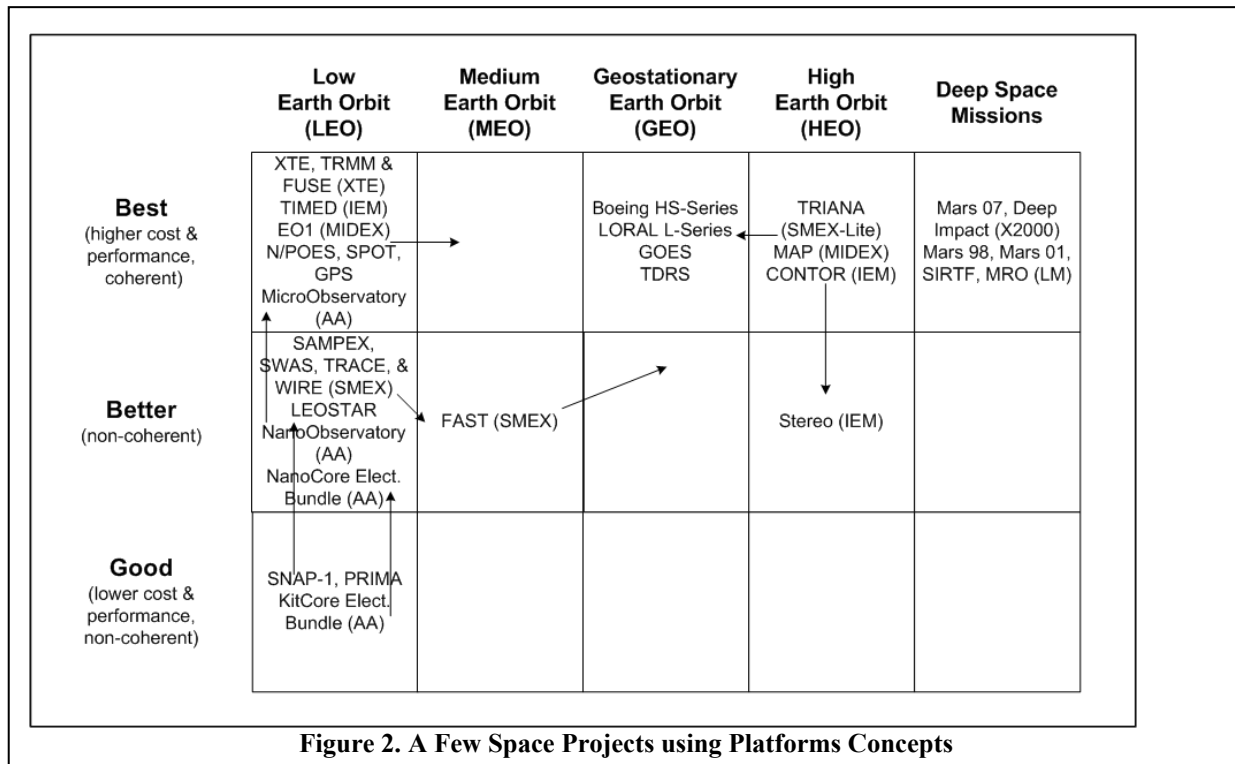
| | Low Earth Orbit (LEO) | Medium Earth Orbit (MEO) | Geostationary Earth Orbit (GEO) | High Earth Orbit (HEO) | Deep Space Missions |
|---|---|---|---|---|---|
| **Best** (higher cost & performance, coherent) | XTE, TRMM & FUSE (XTE) TIMED (IEM) EO1 (MIDEX) N/POES, SPOT, GPS MicroObservatory (AA) | | Boeing HS-Series LORAL L-Series GOES TDRS | TRIANA (SMEX-Lite) MAP (MIDEX) CONTOR (IEM) | Mars 07, Deep Impact (X2000) Mars 98, Mars 01, SIRTF, MRO (LM) |
| **Better** (non-coherent) | SAMPEX, SWAS, TRACE, & WIRE (SMEX) LEOSTAR NanoObservatory (AA) NanoCore Elect. Bundle (AA) | FAST (SMEX) | | Stereo (IEM) | |
| **Good** (lower cost & performance, non-coherent) | SNAP-1, PRIMA KitCore Elect. Bundle (AA) | | | | |

**Figure 2. A Few Space Projects using Platforms Concepts**